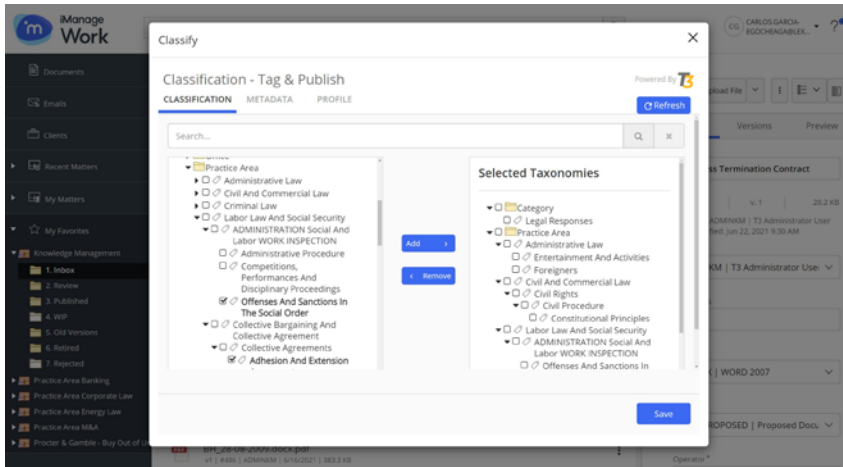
iManage Work

Documents

Emails

Clients

Recent Matters

My Matters

My Favorites

Knowledge Management

1. Inbox

2. Review

3. Published

4. WIP

5. Old Versions

6. Retired

7. Rejected

Practice Area Banking

Practice Area Corporate Law

Practice Area Energy Law

Practice Area M&A

Procter & Gamble - Buy Out of U

CG CARLOS GARCIA-EGOCHEAGABLEX...

pload File

Versions

Preview

ss Termination Contract

v. 1

20.2 KB

ADMINKM | T3 Administrator User

fied: Jun 22, 2021 9:30 AM

KM | T3 Administrator Use

| WORD 2007

ROPOSED | Proposed Docu

BH_28-08-2009.docx.pdf

v1 | #486 | ADMINKM | 6/16/2021 | 383.3 KB

Operator

Classify

Classification - Tag & Publish

Powered By T3

CLASSIFICATION

METADATA

PROFILE

Refresh

Search...

Practice Area

Administrative Law

Civil And Commercial Law

Criminal Law

Labor Law And Social Security

ADMINISTRATION Social And Labor WORK INSPECTION

Administrative Procedure

Competitions, Performances And Disciplinary Proceedings

Offenses And Sanctions In The Social Order

Collective Bargaining And Collective Agreement

Collective Agreements

Adhesion And Extension

Add

Remove

Selected Taxonomies

Category

Legal Responses

Practice Area

Administrative Law

Entertainment And Activities

Foreigners

Civil And Commercial Law

Civil Rights

Civil Procedure

Constitutional Principles

Labor Law And Social Security

ADMINISTRATION Social And Labor WORK INSPECTION

Offenses And Sanctions In

Save